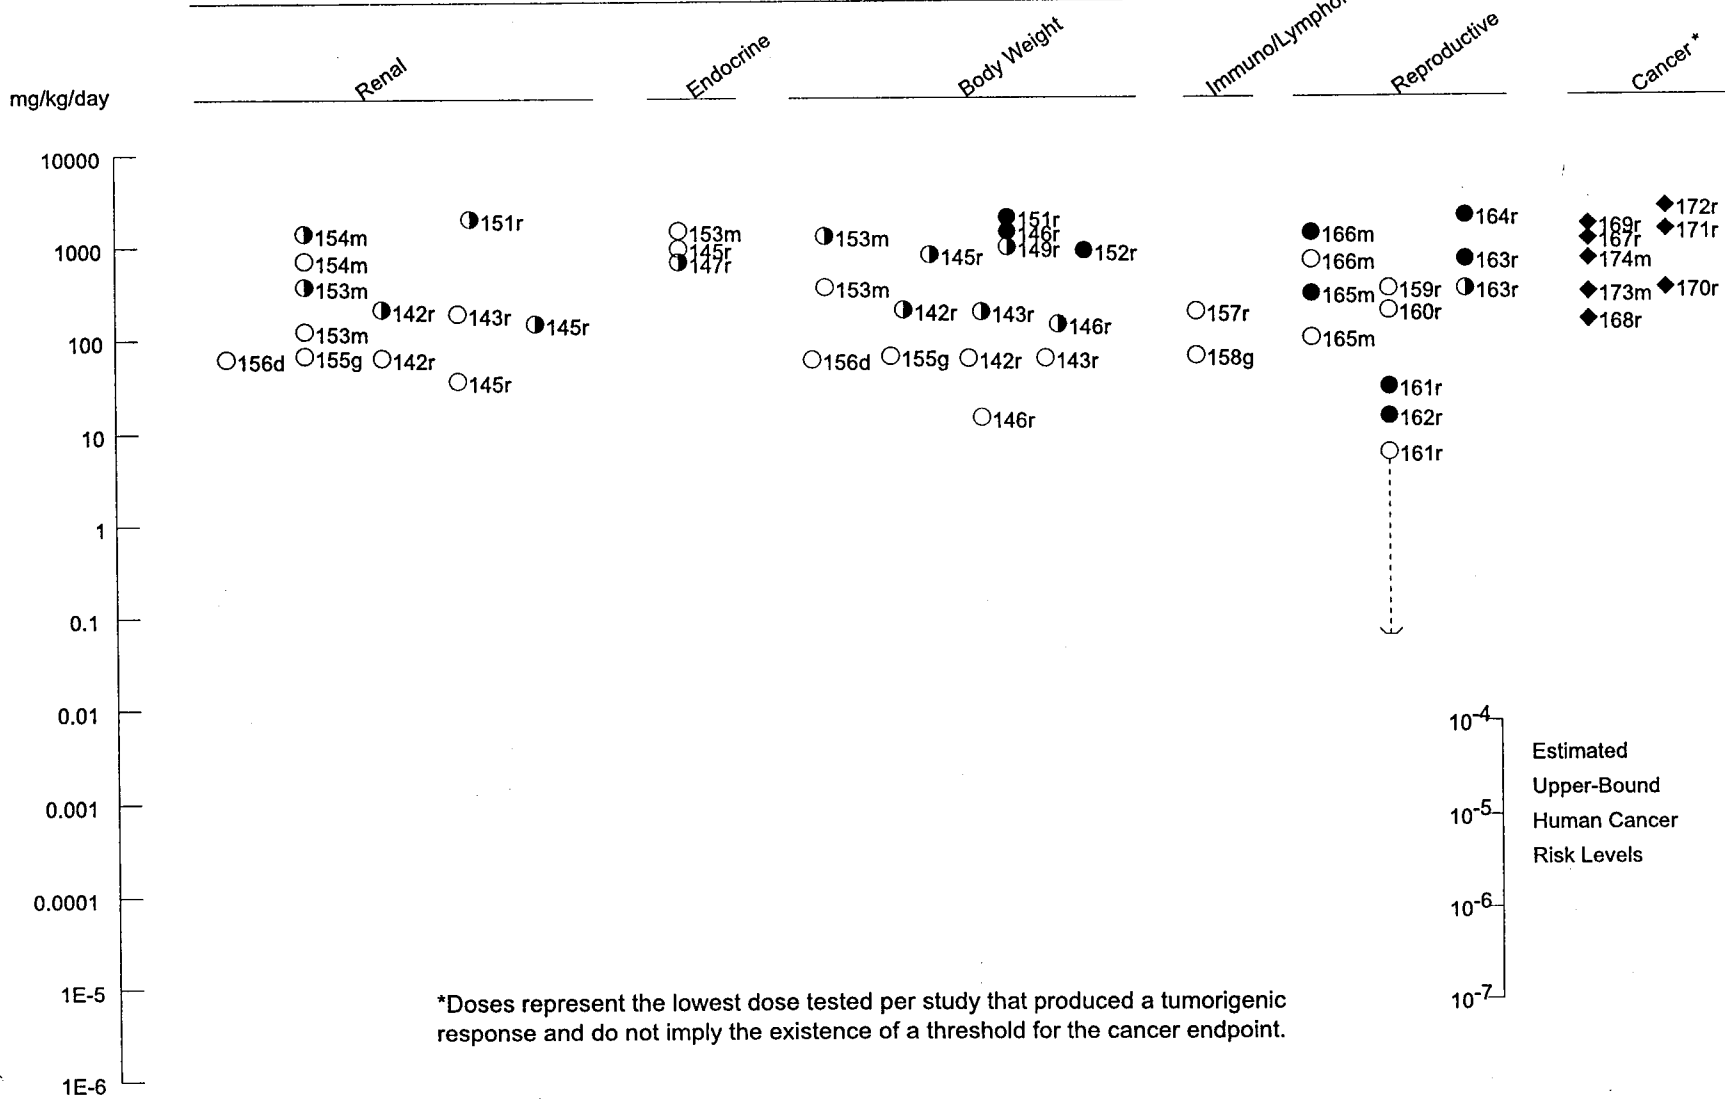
mg/kg/day

Renal

Endocrine

Body Weight

Immuno/Lymphor

Reproductive

Cancer *

10000

1000

100

10

1

0.1

0.01

0.001

0.0001

1E-5

1E-6

154m
154m
153m
153m
156d
155g
142r
142r
151r
143r
145r
145r

153m
145r
147r

153m
153m
145r
156d
155g
142r
142r
151r
146r
149r
143r
143r
146r
146r
152r

157r
158g

166m
166m
165m
165m
159r
160r
161r
162r
161r
164r
163r
163r

169r
167r
174m
173m
168r
172r
171r
170r

$10^{-4}$
$10^{-5}$
$10^{-6}$
$10^{-7}$

Estimated
Upper-Bound
Human Cancer
Risk Levels

*Doses represent the lowest dose tested per study that produced a tumorigenic response and do not imply the existence of a threshold for the cancer endpoint.